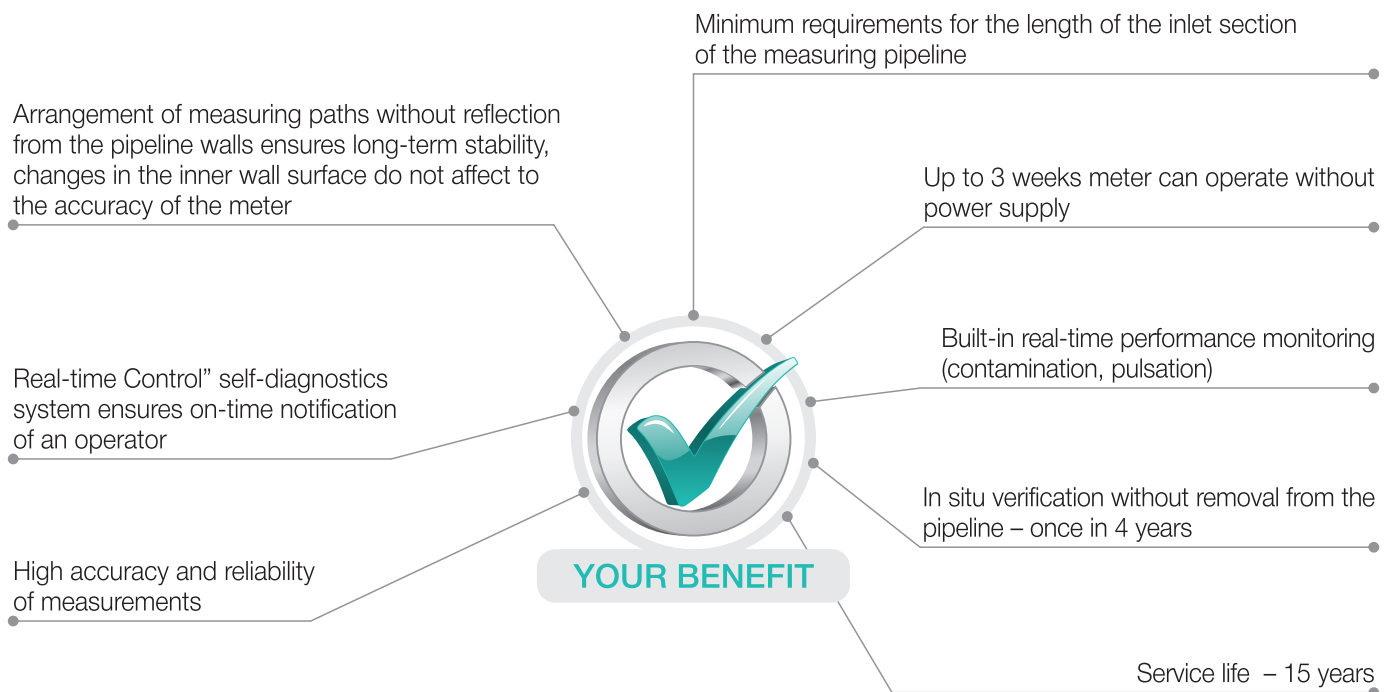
Minimum requirements for the length of the inlet section of the measuring pipeline

Arrangement of measuring paths without reflection from the pipeline walls ensures long-term stability, changes in the inner wall surface do not affect to the accuracy of the meter

Up to 3 weeks meter can operate without power supply

Built-in real-time performance monitoring (contamination, pulsation)

Real-time Control" self-diagnostics system ensures on-time notification of an operator

In situ verification without removal from the pipeline – once in 4 years

High accuracy and reliability of measurements

YOUR BENEFIT

Service life – 15 years